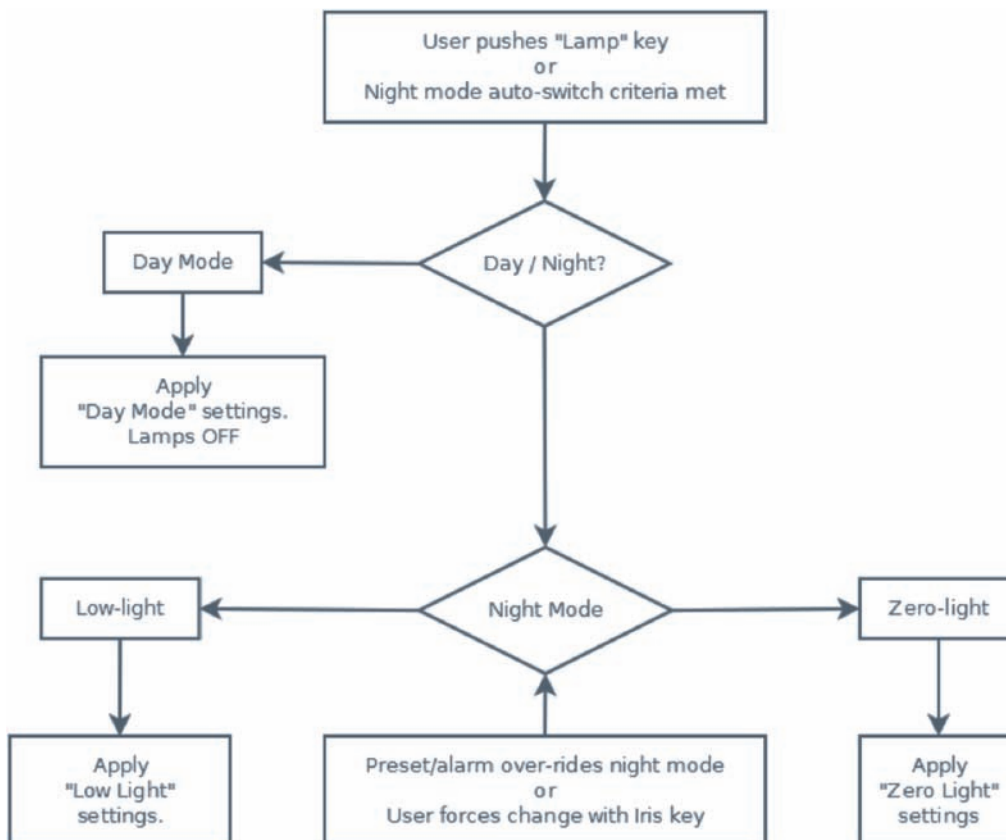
User pushes "Lamp" key
or
Night mode auto-switch criteria met

Day / Night?

Day Mode

Apply
"Day Mode" settings.
Lamps OFF

Night Mode

Low-light

Zero-light

Apply
"Low Light"
settings.

Preset/alarm over-rides night mode
or
User forces change with Iris key

Apply
"Zero Light"
settings